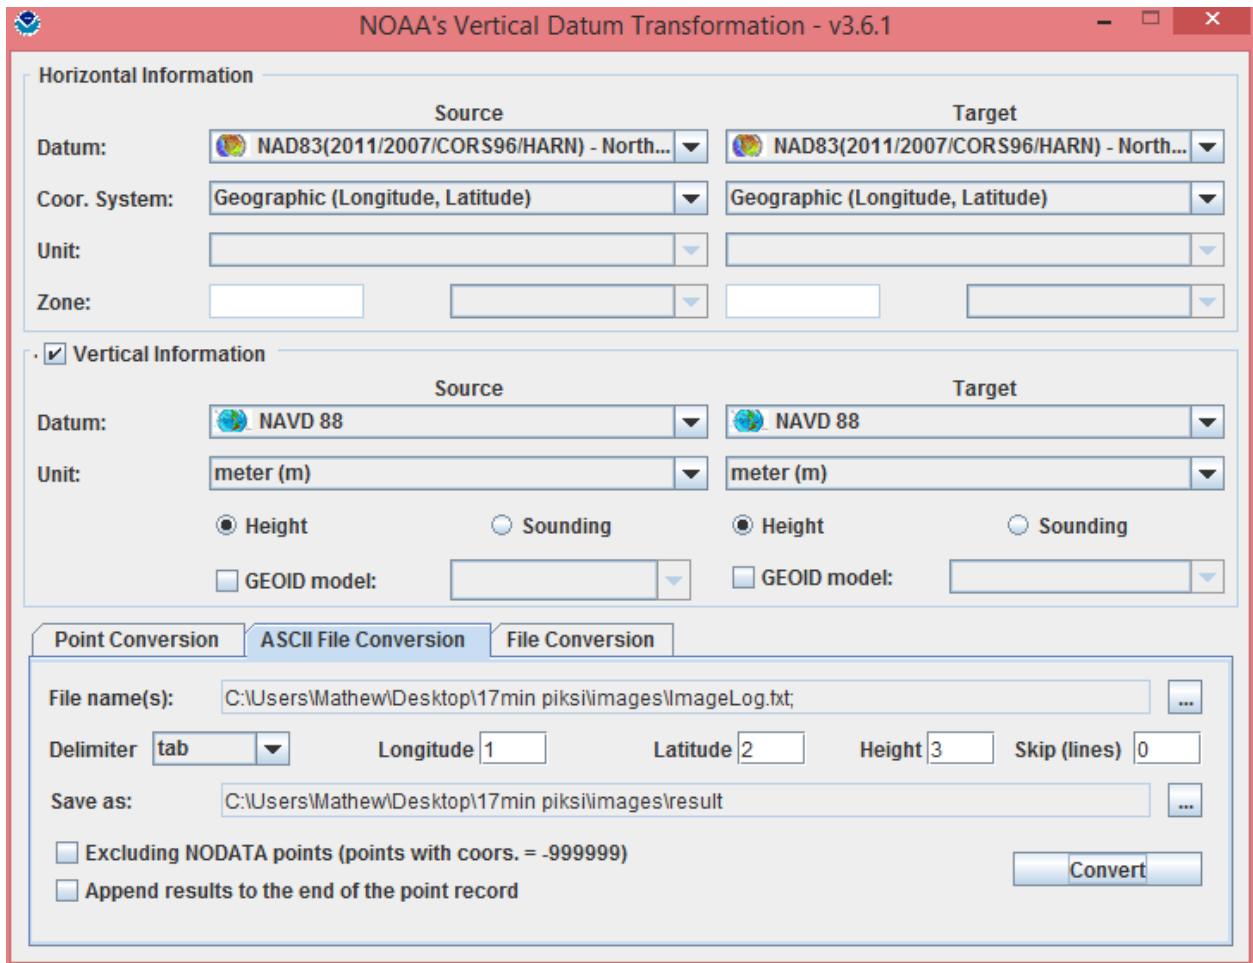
NOAA's Vertical Datum Transformation - v3.6.1

Horizontal Information

Source

Target

Datum: NAD83(2011/2007/CORS96/HARN) - North... NAD83(2011/2007/CORS96/HARN) - North...

Coor. System: Geographic (Longitude, Latitude) Geographic (Longitude, Latitude)

Unit:

Zone:

Vertical Information

Source

Target

Datum: NAVD 88 NAVD 88

Unit: meter (m) meter (m)

Height Sounding Height Sounding

GEOID model: GEOID model:

Point Conversion ASCII File Conversion File Conversion

File name(s): C:\Users\Mathew\Desktop\17min piksi\images\ImageLog.txt; ...

Delimiter tab Longitude 1 Latitude 2 Height 3 Skip (lines) 0

Save as: C:\Users\Mathew\Desktop\17min piksi\images\result ...

Excluding NODATA points (points with coors. = -999999)

Append results to the end of the point record

Convert